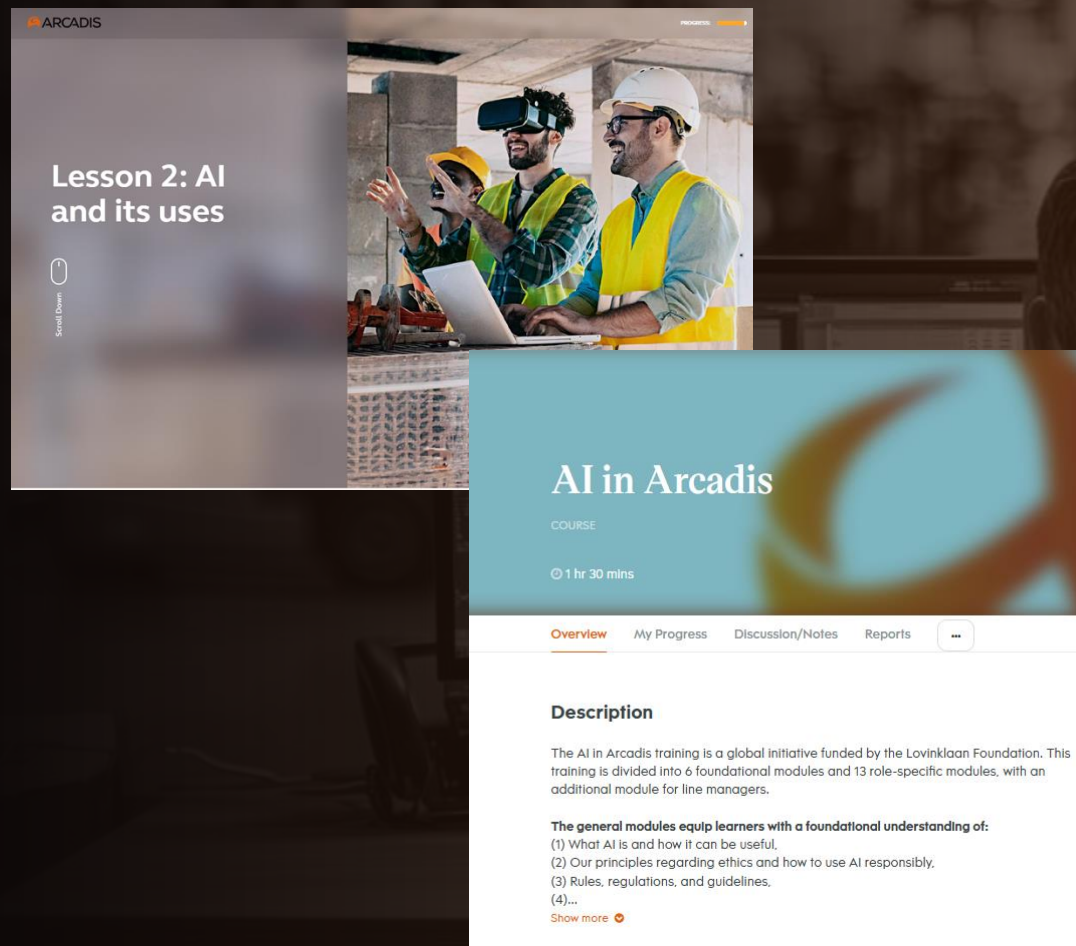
ARCADIS

PROGRESS:

Lesson 2: AI and its uses

Scroll Down

AI in Arcadis

COURSE

1 hr 30 mins

Overview My Progress Discussion/Notes Reports ...

Description

The AI in Arcadis training is a global initiative funded by the Lovinklaan Foundation. This training is divided into 6 foundational modules and 13 role-specific modules, with an additional module for line managers.

The general modules equip learners with a foundational understanding of:
(1) What AI is and how it can be useful,
(2) Our principles regarding ethics and how to use AI responsibly,
(3) Rules, regulations, and guidelines,
(4)...
Show more